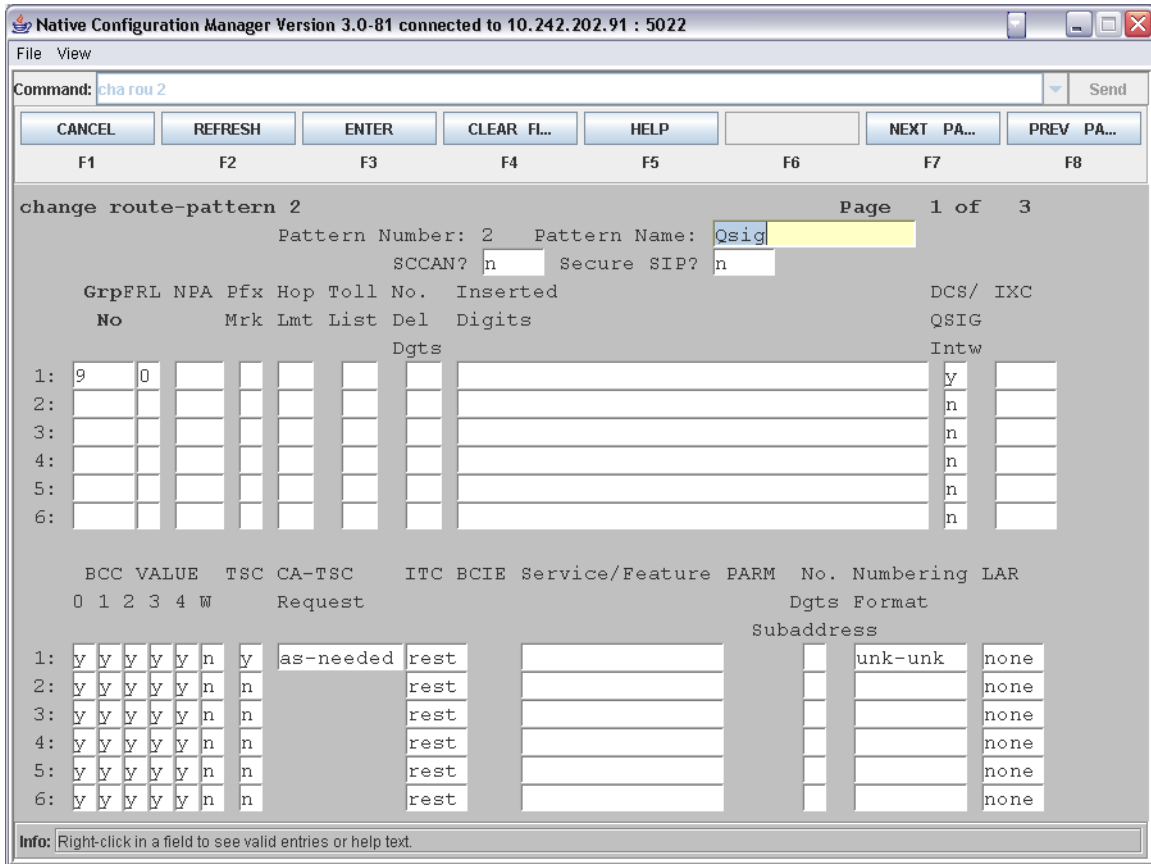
Native Configuration Manager Version 3.0-81 connected to 10.242.202.91 : 5022

File View

Command: cha rou 2 Send

CANCEL REFRESH ENTER CLEAR FI... HELP NEXT PA... PREV PA...

F1 F2 F3 F4 F5 F6 F7 F8

change route-pattern 2 Page 1 of 3

Pattern Number: 2 Pattern Name: Qsig

SCCAN? n Secure SIP? n

| | Grp No | FRL | NPA | Pfx Mrk | Hop Lmt | Toll List | No. Del Dgts | Inserted Digits | DCS/ QSIG Intw | IXC |
|---|---|---|---|---|---|---|---|---|---|---|
| 1: | 9 | 0 | | | | | | | y | |
| 2: | | | | | | | | | n | |
| 3: | | | | | | | | | n | |
| 4: | | | | | | | | | n | |
| 5: | | | | | | | | | n | |
| 6: | | | | | | | | | n | |

| | BCC VALUE 0 | 1 | 2 | 3 | 4 | W | TSC | CA-TSC Request | ITC | BCIE | Service/Feature | PARM | No. Dgts Subaddress | Numbering Format | LAR |
|---|---|---|---|---|---|---|---|---|---|---|---|---|---|---|---|
| 1: | y | y | y | y | y | n | y | as-needed | rest | | | | | unk-unk | none |
| 2: | y | y | y | y | y | n | n | | rest | | | | | | none |
| 3: | y | y | y | y | y | n | n | | rest | | | | | | none |
| 4: | y | y | y | y | y | n | n | | rest | | | | | | none |
| 5: | y | y | y | y | y | n | n | | rest | | | | | | none |
| 6: | y | y | y | y | y | n | n | | rest | | | | | | none |

Info: Right-click in a field to see valid entries or help text.